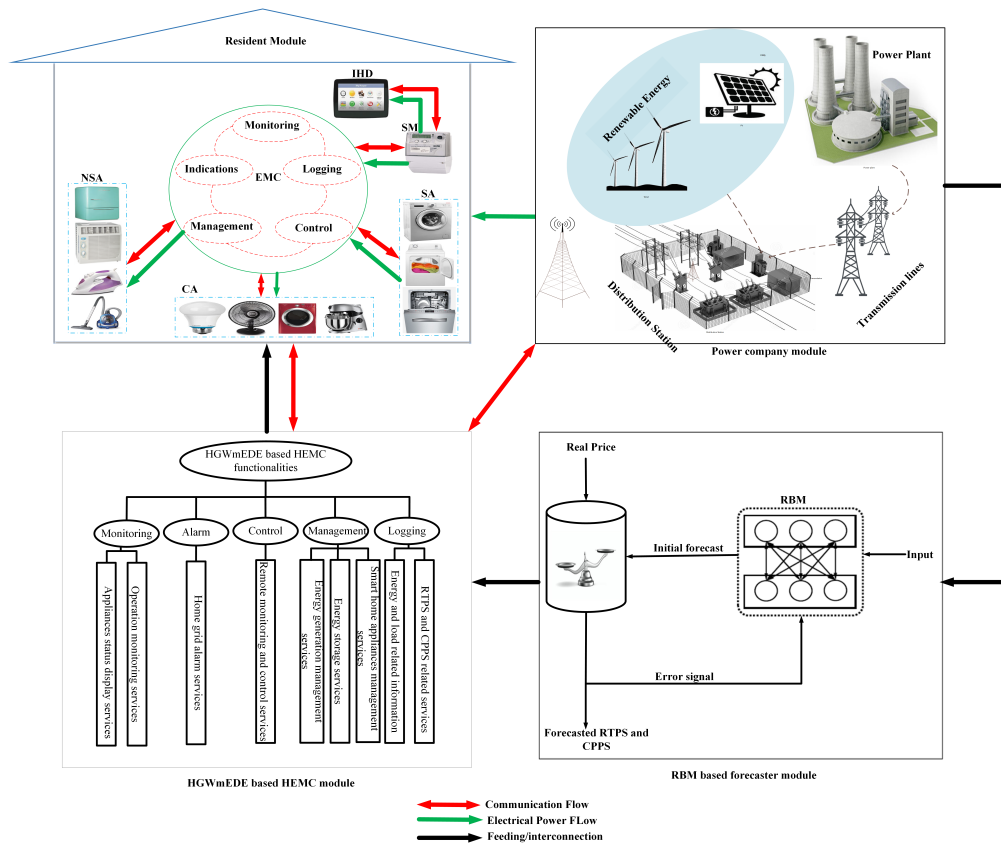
Resident Module

IHD

SM

Monitoring

Indications

EMC

Logging

NSA

SA

Management

Control

CA

Renewable Energy

Power Plant

Distribution Station

Transmission lines

Power company module

HGWmEDE based HEMC functionalities

Monitoring

Alarm

Control

Management

Logging

Appliances status display services

Operation monitoring services

Home grid alarm services

Remote monitoring and control services

Energy generation management services

Energy storage services

Smart home appliances management services

Energy and load related information services

RTPS and CPPS related services

HGWmEDE based HEMC module

Real Price

RBM

Initial forecast

Input

Error signal

Forecasted RTPS and CPPS

RBM based forecaster module

Communication Flow

Electrical Power FLow

Feeding/interconnection